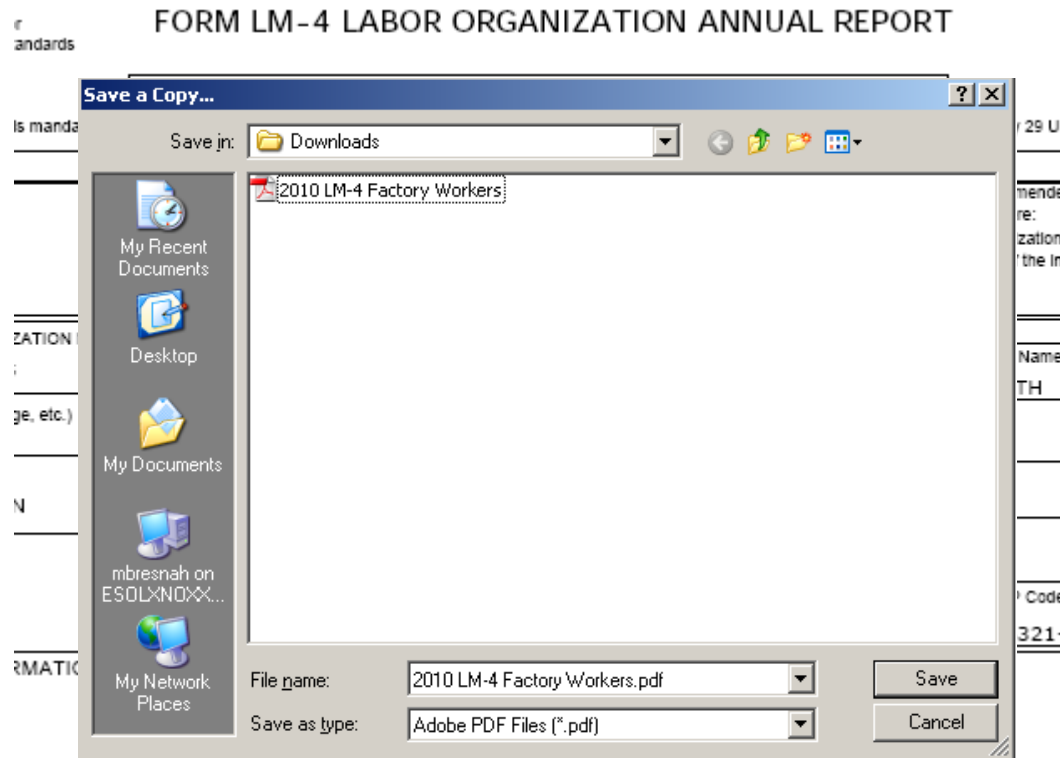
r
andards

FORM LM-4 LABOR ORGANIZATION ANNUAL REPORT

ls manda

ZATION

ge, etc.)

N

RMATIC

Save a Copy...

?
X

Save in: Downloads

My Recent Documents

Desktop

My Documents

mbresnah on ESOLXNOXX...

My Network Places

2010 LM-4 Factory Workers

File name: 2010 LM-4 Factory Workers.pdf

Save as type: Adobe PDF Files (*.pdf)

Save

Cancel

29 U

mende
re:
zation
the In

Name
TH

Code
321